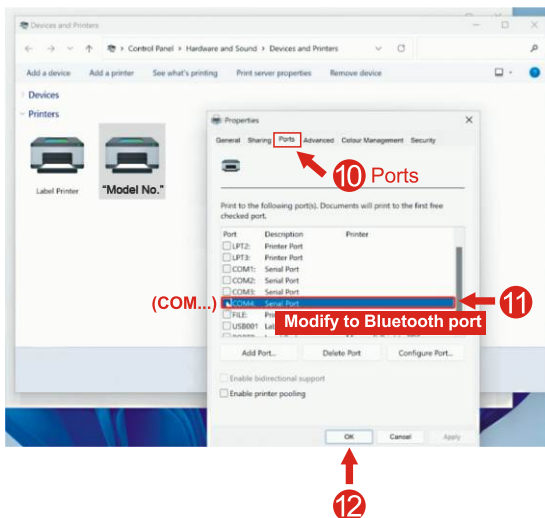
Devices and Printers

Control Panel > Hardware and Sound > Devices and Printers

Add a device   Add a printer   See what's printing   Print server properties   Remove device

Devices

Printers

Label Printer   "Model No."

Properties

General   Sharing   Ports   Advanced   Colour Management   Security

10 Ports

Print to the following port(s). Documents will print to the first free checked port.

| Port | Description | Printer |
|---|---|---|
| LPT2: | Printer Port | |
| LPT3: | Printer Port | |
| COM1: | Serial Port | |
| COM2: | Serial Port | |
| COM3: | Serial Port | |
| COM4: | Serial Port | |
| FILE: | Pri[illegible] | |
| USB001 | Lal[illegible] | |

(COM...)

11

Modify to Bluetooth port

Add Port...   Delete Port   Configure Port...

Enable bidirectional support

Enable printer pooling

OK   Cancel   Apply

12